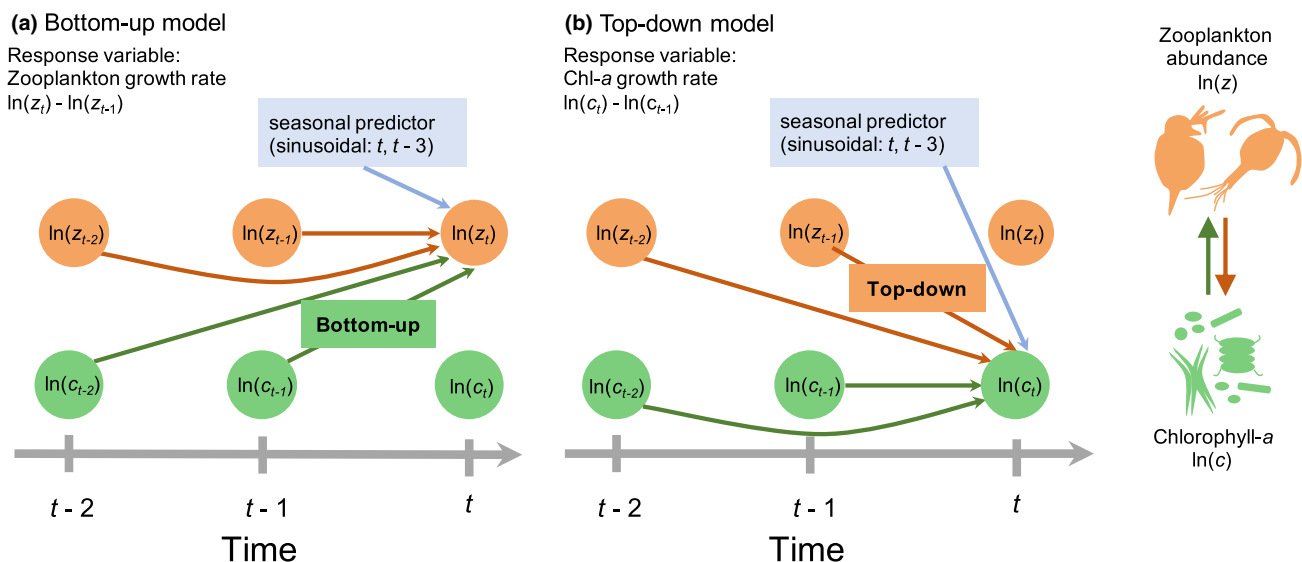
**(a)** Bottom-up model

Response variable:
Zooplankton growth rate
$\ln(z_t) - \ln(z_{t-1})$

seasonal predictor
(sinusoidal: $t$, $t$ - 3)

$\ln(z_{t-2})$

$\ln(z_{t-1})$

$\ln(z_t)$

Bottom-up

$\ln(c_{t-2})$

$\ln(c_{t-1})$

$\ln(c_t)$

$t$ - 2

$t$ - 1

$t$

Time

**(b)** Top-down model

Response variable:
Chl-$a$ growth rate
$\ln(c_t) - \ln(c_{t-1})$

seasonal predictor
(sinusoidal: $t$, $t$ - 3)

$\ln(z_{t-2})$

$\ln(z_{t-1})$

$\ln(z_t)$

Top-down

$\ln(c_{t-2})$

$\ln(c_{t-1})$

$\ln(c_t)$

$t$ - 2

$t$ - 1

$t$

Time

Zooplankton
abundance
$\ln(z)$

Chlorophyll-$a$
$\ln(c)$